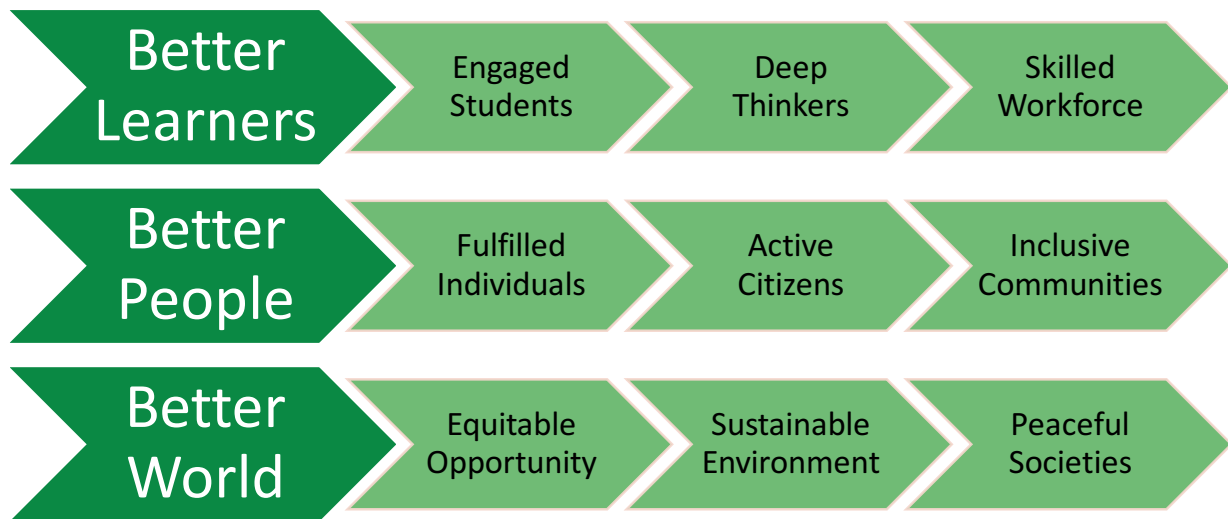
Better Learners

Engaged Students

Deep Thinkers

Skilled Workforce

Better People

Fulfilled Individuals

Active Citizens

Inclusive Communities

Better World

Equitable Opportunity

Sustainable Environment

Peaceful Societies